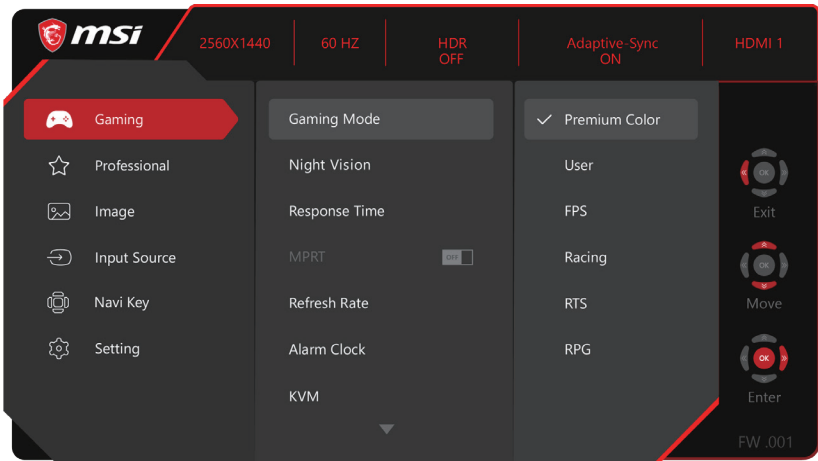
msi

2560X1440

60 HZ

HDR
OFF

Adaptive-Sync
ON

HDMI 1

Gaming

Professional

Image

Input Source

Navi Key

Setting

Gaming Mode

Night Vision

Response Time

MPRT OFF

Refresh Rate

Alarm Clock

KVM

✓ Premium Color

User

FPS

Racing

RTS

RPG

OK
Exit

OK
Move

OK
Enter

FW .001